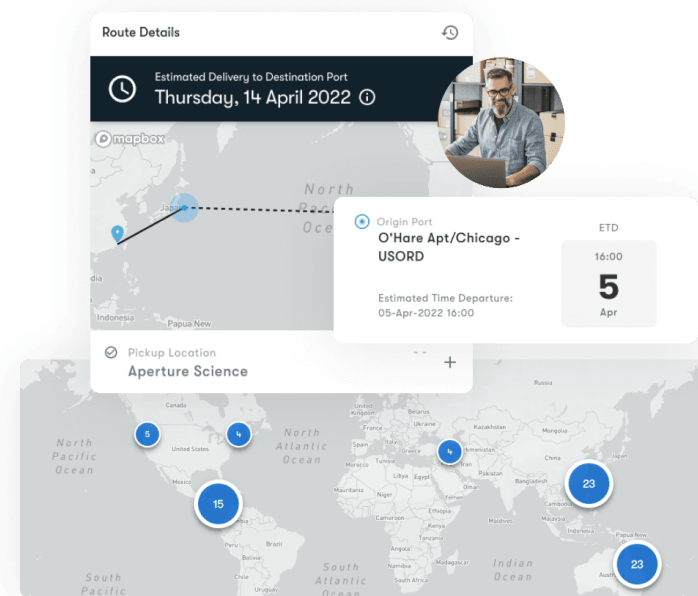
Route Details

Estimated Delivery to Destination Port
Thursday, 14 April 2022

mapbox

North Paci Oce

Japan

Indonesia

Papua New

Origin Port
O'Hare Apt/Chicago - USORD

Estimated Time Departure:
05-Apr-2022 16:00

ETD
16:00
5
Apr

Pickup Location
Aperture Science

North Pacific Ocean

Canada

United States

North Atlantic Ocean

Russia

Kazakhstan

Mongolia

China

Libya

Egypt

Ethiopia

Indian Ocean

South Atlantic Ocean

South Pacific

Papua New

Australia

5

4

15

4

23

23